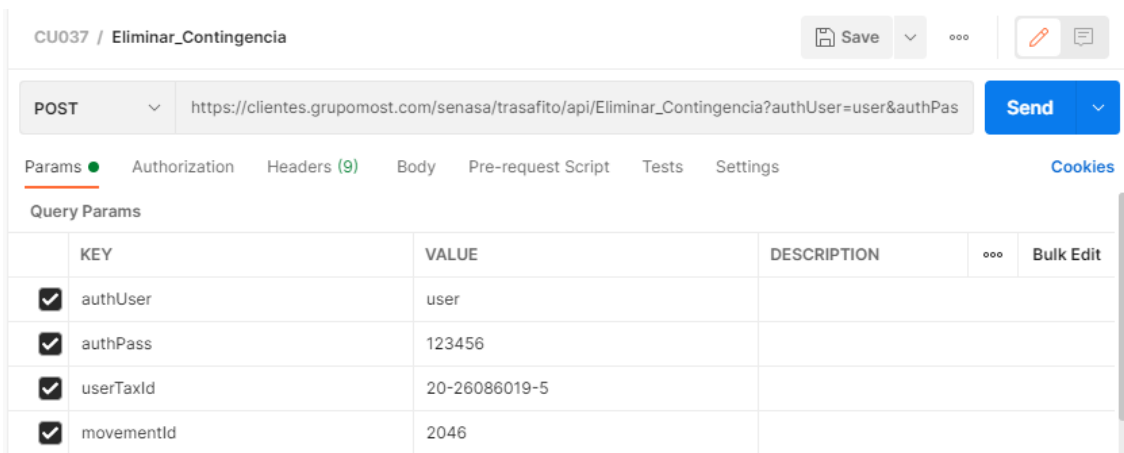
CU037 / Eliminar_Contingencia

Save ooo

POST https://clientes.grupomost.com/senasa/trasafito/api/Eliminar_Contingencia?authUser=user&authPas

Send

Params Authorization Headers (9) Body Pre-request Script Tests Settings Cookies

Query Params

| | KEY | VALUE | DESCRIPTION | ooo | Bulk Edit |
|---|---|---|---|---|---|
| ☑ | authUser | user | | | |
| ☑ | authPass | 123456 | | | |
| ☑ | userTaxId | 20-26086019-5 | | | |
| ☑ | movementId | 2046 | | | |